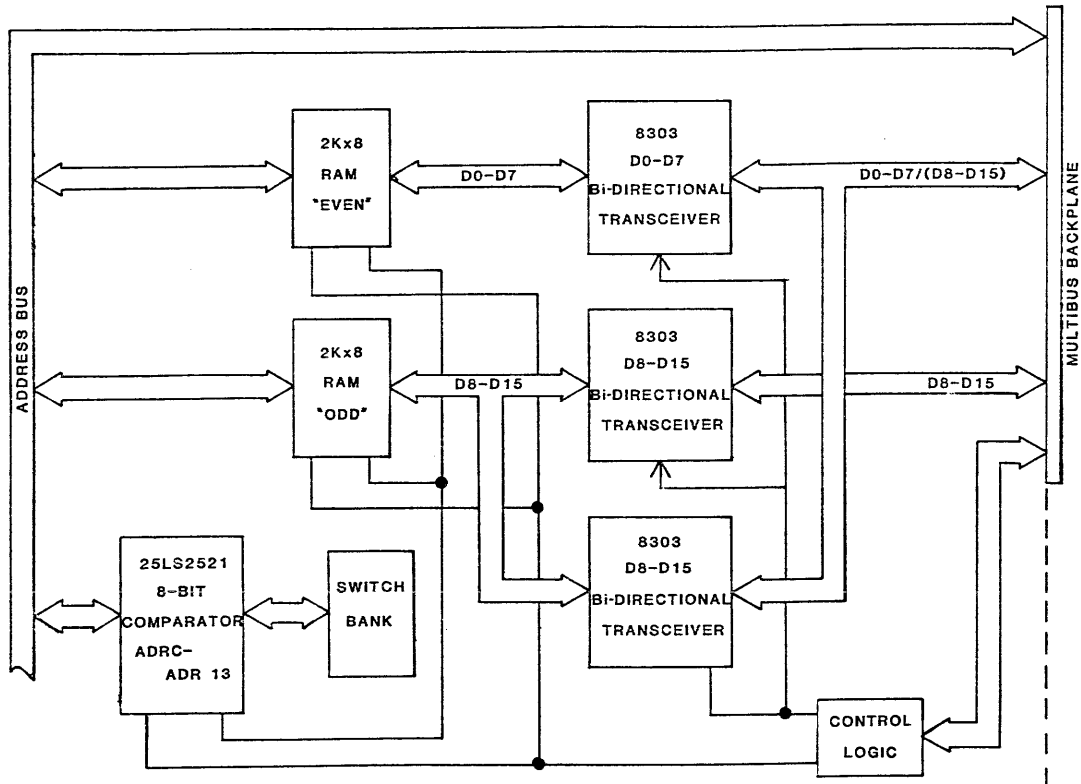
ADDRESS BUS

2Kx8
RAM
"EVEN"

D0-D7

8303
D0-D7
Bi-DIRECTIONAL
TRANSCEIVER

D0-D7/(D8-D15)

MULTIBUS BACKPLANE

2Kx8
RAM
"ODD"

D8-D15

8303
D8-D15
Bi-DIRECTIONAL
TRANSCEIVER

D8-D15

25LS2521
8-BIT
COMPARATOR
ADRC-
ADR 13

SWITCH
BANK

8303
D8-D15
Bi-DIRECTIONAL
TRANSCEIVER

CONTROL
LOGIC